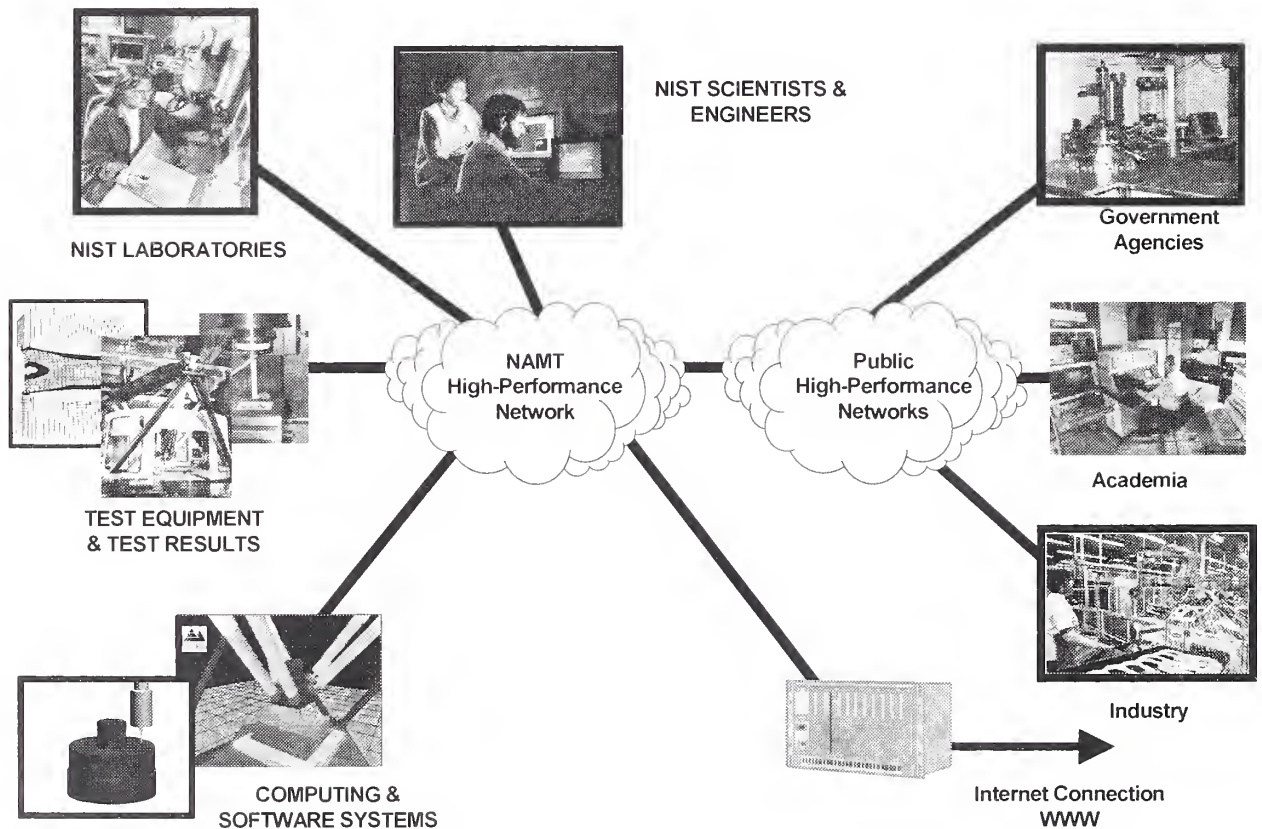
NIST SCIENTISTS & ENGINEERS

NIST LABORATORIES

Government Agencies

NAMT High-Performance Network

Public High-Performance Networks

Academia

TEST EQUIPMENT & TEST RESULTS

Industry

COMPUTING & SOFTWARE SYSTEMS

Internet Connection WWW